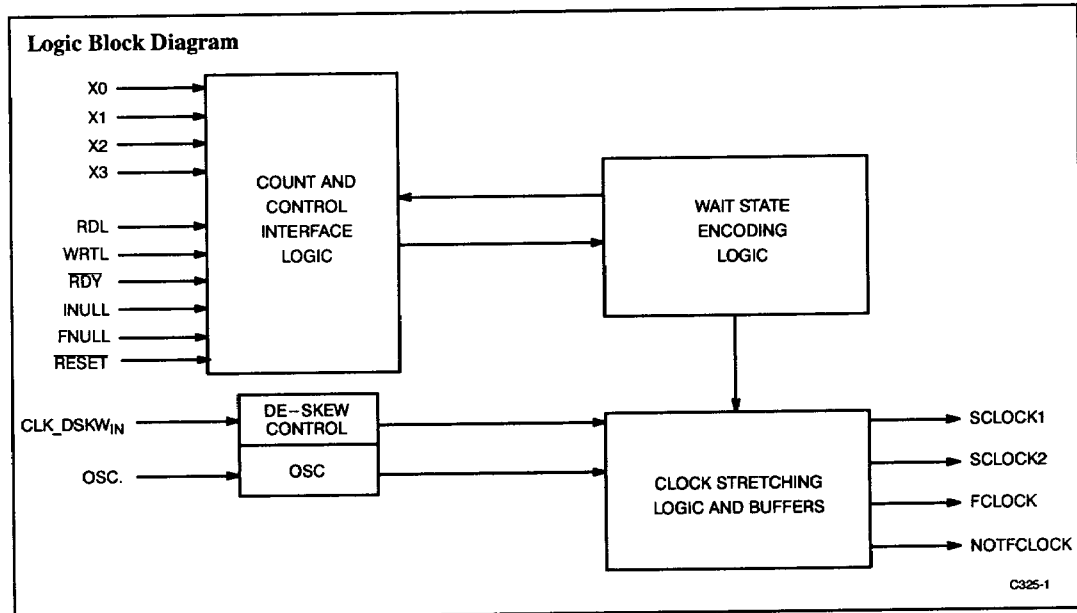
Logic Block Diagram

X0
X1
X2
X3
RDL
WRTL
$\overline{RDY}$
INULL
FNULL
$\overline{RESET}$

COUNT AND CONTROL INTERFACE LOGIC

WAIT STATE ENCODING LOGIC

CLK_DSKW$_{IN}$
OSC.

DE–SKEW CONTROL

OSC

CLOCK STRETCHING LOGIC AND BUFFERS

SCLOCK1
SCLOCK2
FCLOCK
NOTFCLOCK

C325-1